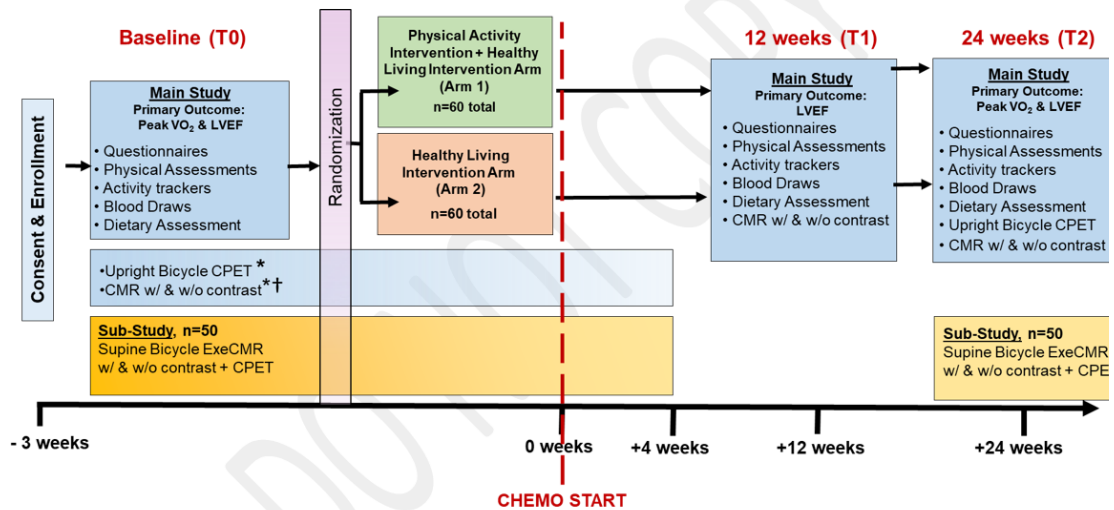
Baseline (T0)

Consent & Enrollment

Main Study
Primary Outcome:
Peak $VO_2$ & LVEF

• Questionnaires
• Physical Assessments
• Activity trackers
• Blood Draws
• Dietary Assessment

•Upright Bicycle CPET *
•CMR w/ & w/o contrast*†

Sub-Study, n=50
Supine Bicycle ExeCMR w/ & w/o contrast + CPET

Randomization

Physical Activity Intervention + Healthy Living Intervention Arm (Arm 1)
n=60 total

Healthy Living Intervention Arm (Arm 2)
n=60 total

12 weeks (T1)

Main Study
Primary Outcome:
LVEF

• Questionnaires
• Physical Assessments
• Activity trackers
• Blood Draws
• Dietary Assessment
• CMR w/ & w/o contrast

24 weeks (T2)

Main Study
Primary Outcome:
Peak $VO_2$ & LVEF

• Questionnaires
• Physical Assessments
• Activity trackers
• Blood Draws
• Dietary Assessment
• Upright Bicycle CPET
• CMR w/ & w/o contrast

Sub-Study, n=50
Supine Bicycle ExeCMR w/ & w/o contrast + CPE

- 3 weeks
0 weeks
+4 weeks
+12 weeks
+24 weeks

CHEMO START